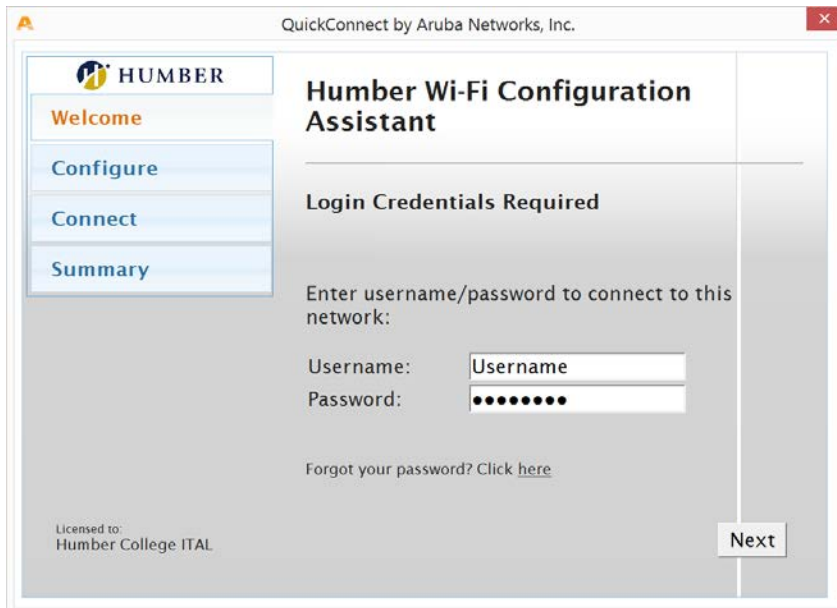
QuickConnect by Aruba Networks, Inc.

HUMBER

Welcome

Configure

Connect

Summary

Humber Wi-Fi Configuration Assistant

Login Credentials Required

Enter username/password to connect to this network:

Username: Username

Password: ••••••••

Forgot your password? Click here

Licensed to:
Humber College ITAL

Next